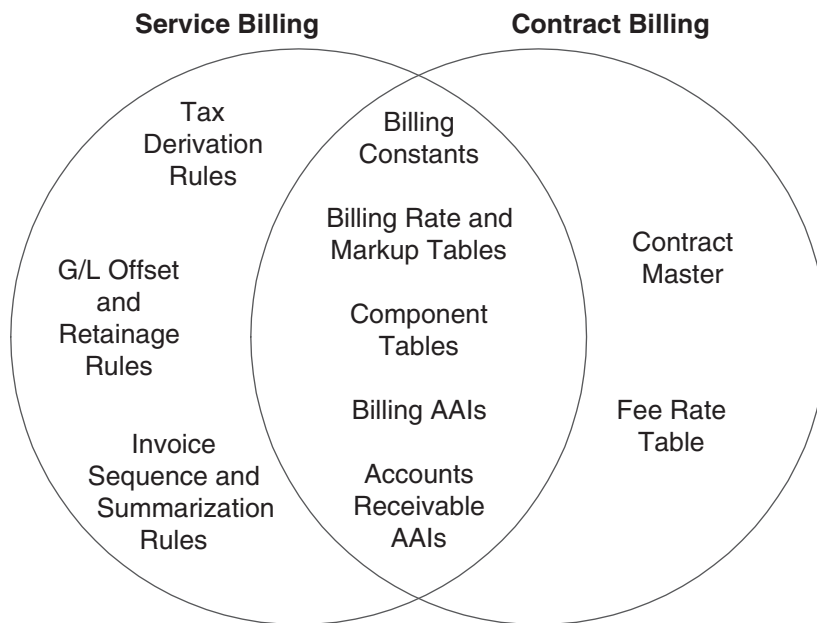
Service Billing

Contract Billing

Tax Derivation Rules

G/L Offset and Retainage Rules

Invoice Sequence and Summarization Rules

Billing Constants

Billing Rate and Markup Tables

Component Tables

Billing AAIs

Accounts Receivable AAIs

Contract Master

Fee Rate Table